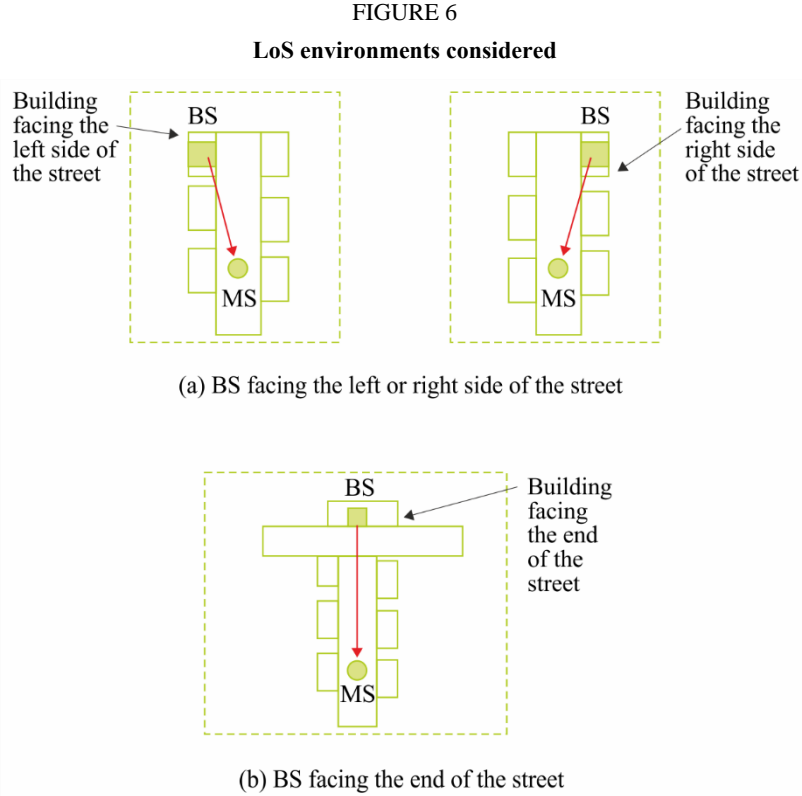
FIGURE 6

**LoS environments considered**

Building facing the left side of the street

BS

MS

BS

Building facing the right side of the street

MS

(a) BS facing the left or right side of the street

BS

Building facing the end of the street

MS

(b) BS facing the end of the street